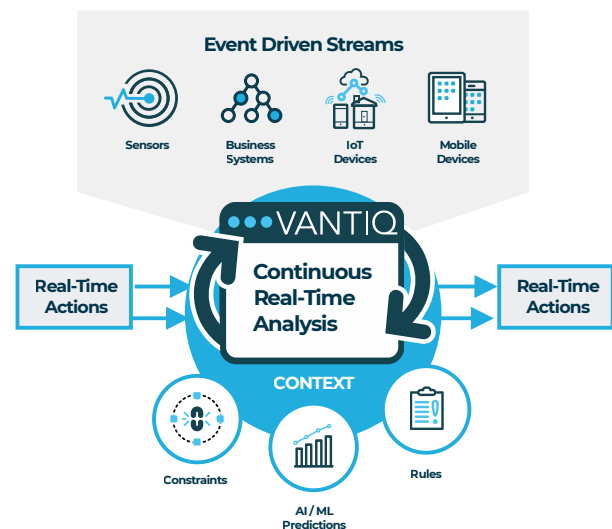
Event Driven Streams

Sensors

Business Systems

IoT Devices

Mobile Devices

VANTIQ

Real-Time Actions

Continuous Real-Time Analysis

Real-Time Actions

CONTEXT

Constraints

AI / ML Predictions

Rules